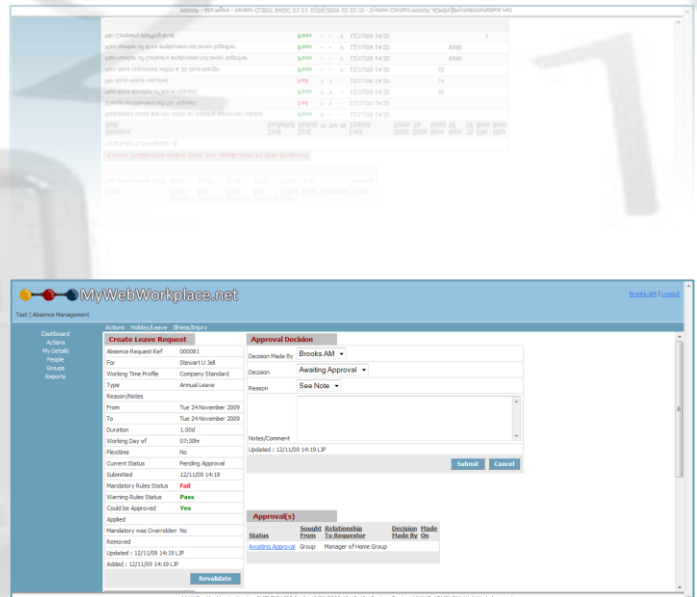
MyWebWorkplace.net

Brooks AM | Logout

Test | Absence Management

Dashboard
Actions
My Details
People
Groups
Reports

Actions Holiday/Leave Illness/Injury

Create Leave Request

| | |
|---|---|
| Absence Request Ref | 000001 |
| For | Stewart U Jell |
| Working Time Profile | Company Standard |
| Type | Annual Leave |
| Reason/Notes | |
| From | Tue 24 November 2009 |
| To | Tue 24 November 2009 |
| Duration | 1.00d |
| Working Day of | 07:30hr |
| Flexitime | No |
| Current Status | Pending Approval |
| Submitted | 12/11/09 14:19 |
| Mandatory Rules Status | Fail |
| Warning Rules Status | Pass |
| Could be Approved | Yes |
| Applied | |
| Mandatory was Overridden | No |
| Removed | |

Updated : 12/11/09 14:19 LJP
Added : 12/11/09 14:19 LJP

Revalidate

Approval Decision

Decision Made By Brooks AM
Decision Awaiting Approval
Reason See Note
Notes/Comment
Updated : 12/11/09 14:19 LJP

Submit Cancel

Approval(s)

| Status | Sought From | Relationship To Requestor | Decision Made By | Made On |
|---|---|---|---|---|
| Awaiting Approval | Group | Manager of Home Group | | |